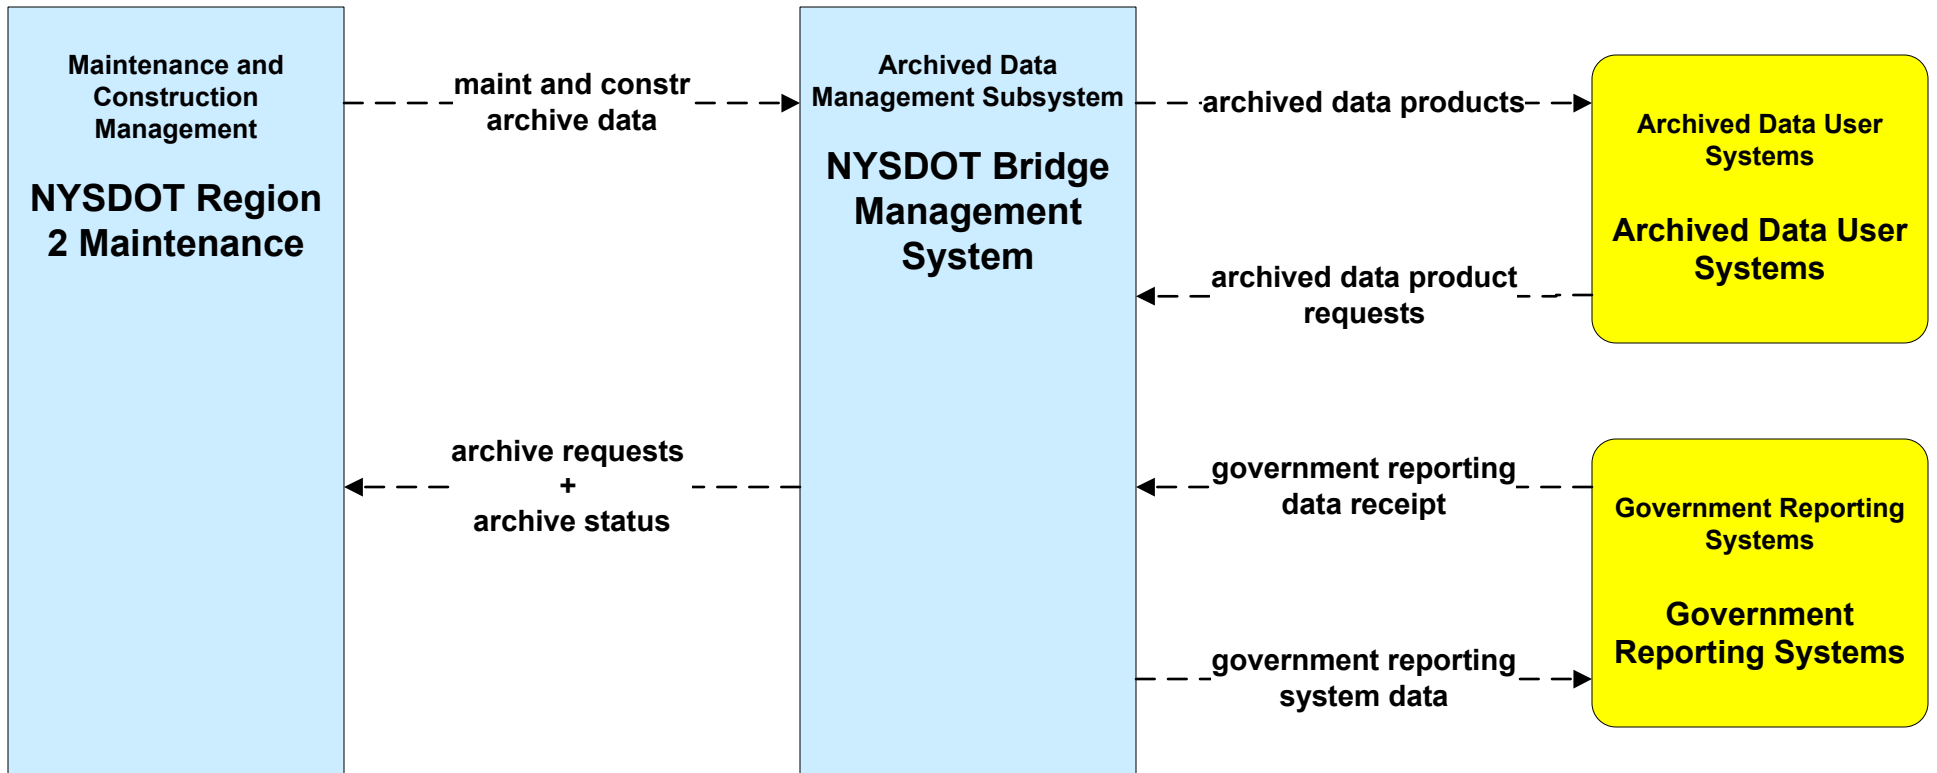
Maintenance and Construction Management

NYSDOT Region 2 Maintenance

maint and constr archive data

Archived Data Management Subsystem

NYSDOT Bridge Management System

archived data products

Archived Data User Systems

Archived Data User Systems

archived data product requests

archive requests
+
archive status

government reporting data receipt

Government Reporting Systems

Government Reporting Systems

government reporting system data